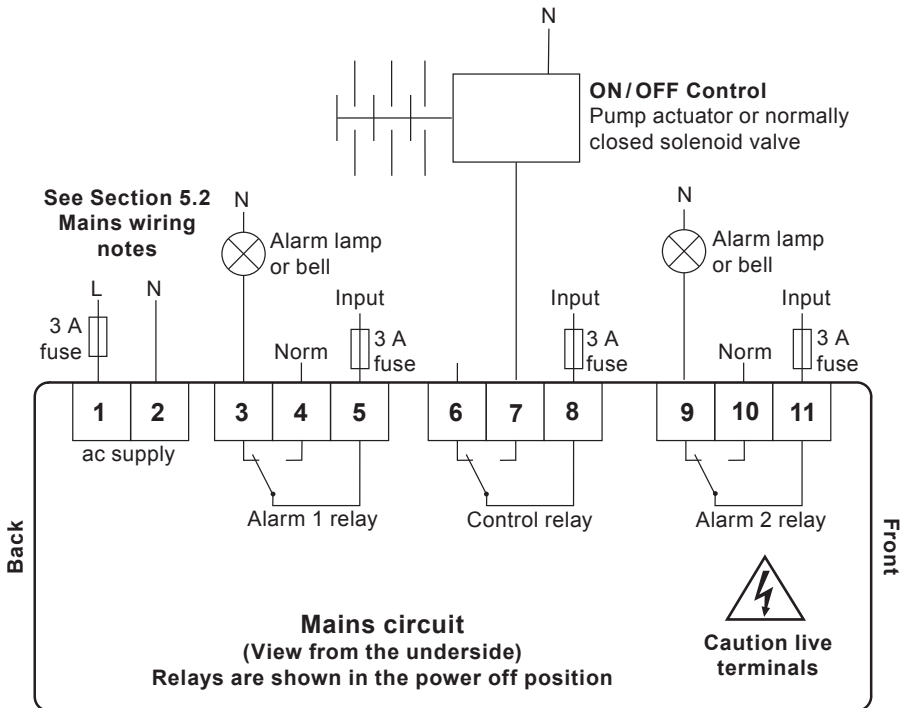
N

**ON / OFF Control**
Pump actuator or normally closed solenoid valve

**See Section 5.2 Mains wiring notes**

N
Alarm lamp or bell

N
Alarm lamp or bell

L

N

3 A fuse

Input
3 A fuse

Norm

Input
3 A fuse

Norm

Input
3 A fuse

| 1 | 2 | 3 | 4 | 5 | 6 | 7 | 8 | 9 | 10 | 11 |
|---|---|---|---|---|---|---|---|---|---|---|

ac supply

Alarm 1 relay

Control relay

Alarm 2 relay

**Back**

**Front**

**Mains circuit**
**(View from the underside)**
**Relays are shown in the power off position**

**Caution live terminals**